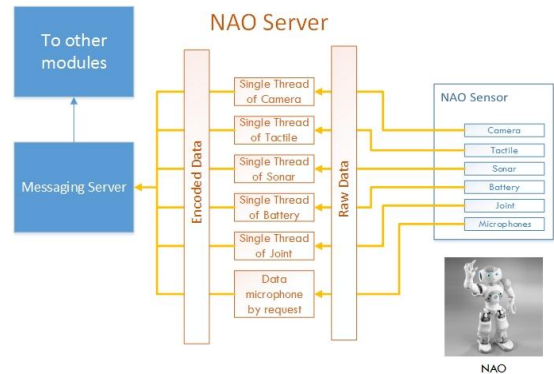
NAO Server

To other modules

Messaging Server

Encoded Data

Single Thread of Camera

Single Thread of Tactile

Single Thread of Sonar

Single Thread of Battery

Single Thread of Joint

Data microphone by request

Raw Data

NAO Sensor

Camera

Tactile

Sonar

Battery

Joint

Microphones

NAO